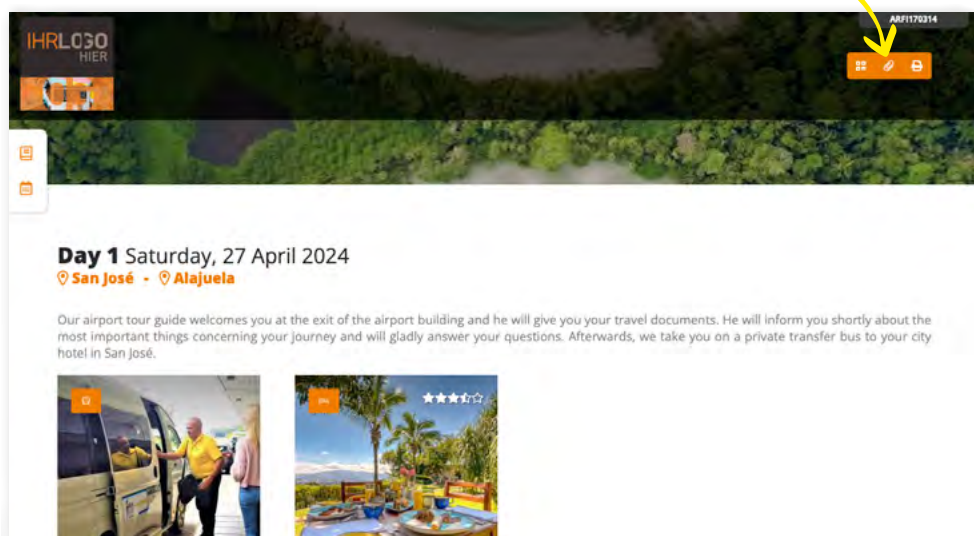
IHRLOGO HIER

ARFI170314

Day 1 Saturday, 27 April 2024
San José - Alajuela

Our airport tour guide welcomes you at the exit of the airport building and he will give you your travel documents. He will inform you shortly about the most important things concerning your journey and will gladly answer your questions. Afterwards, we take you on a private transfer bus to your city hotel in San José.